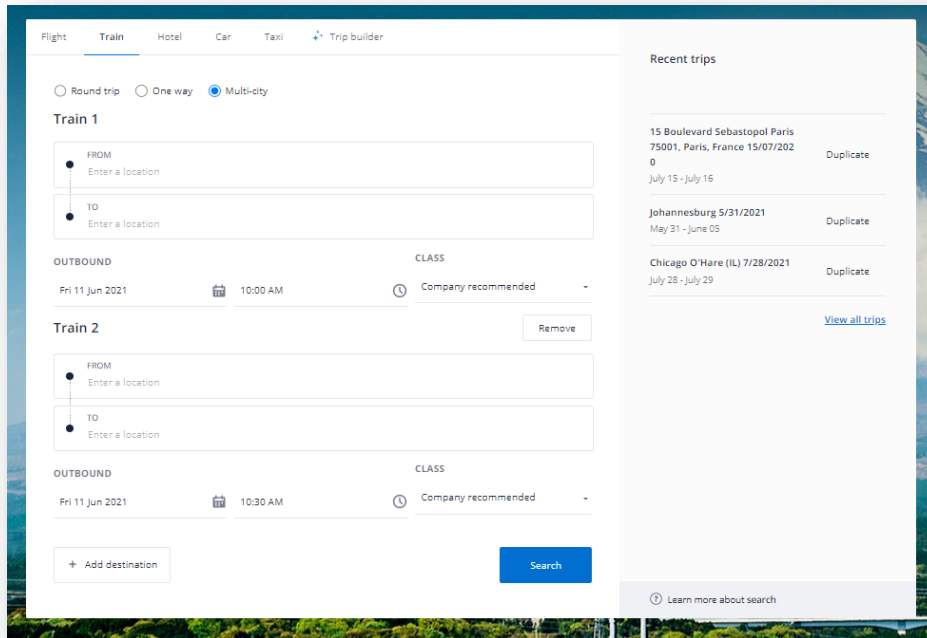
Flight Train Hotel Car Taxi Trip builder

Round trip One way Multi-city

Train 1

FROM
Enter a location

TO
Enter a location

OUTBOUND
Fri 11 Jun 2021 10:00 AM

CLASS
Company recommended

Train 2

Remove

FROM
Enter a location

TO
Enter a location

OUTBOUND
Fri 11 Jun 2021 10:30 AM

CLASS
Company recommended

+ Add destination

Search

Recent trips

15 Boulevard Sebastopol Paris 75001, Paris, France 15/07/2020
July 15 - July 16
Duplicate

Johannesburg 5/31/2021
May 31 - June 05
Duplicate

Chicago O'Hare (IL) 7/28/2021
July 28 - July 29
Duplicate

View all trips

Learn more about search